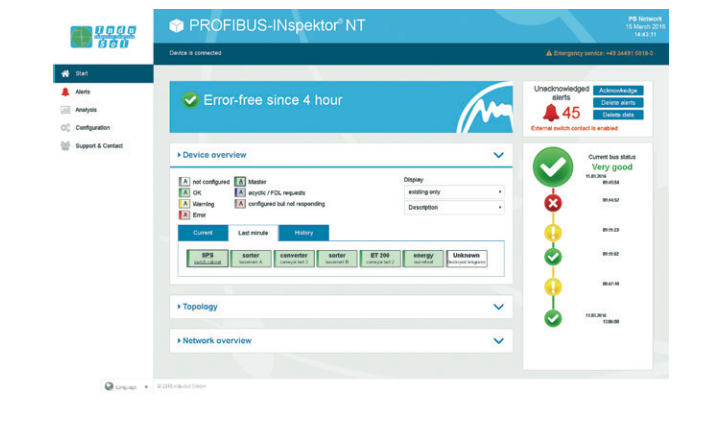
indu sol

PROFIBUS-INspektor® NT

PB Network
15 March 2016
14:43:11

Device is connected

Emergency service: +49 34491 5818-0

Start
Alerts
Analysis
Configuration
Support & Contact

Error-free since 4 hour

Unacknowledged alerts
45
Acknowledge
Delete alerts
Delete data
External switch contact is enabled

Device overview

A not configured
A OK
A Warning
A Error
A Master
A acyclic / FDL requests
A configured but not responding

Display
existing only
Description

Current | Last minute | History

SPS
sorter
converter
sorter
ET 200
energy
Unknown

Topology

Network overview

Current bus status
Very good
15.03.2016
00:03:58
00:14:52
00:11:23
00:15:02
00:07:11
00:12:18
11.03.2016
13:05:00

Language
© 2016 Indu-Sol GmbH